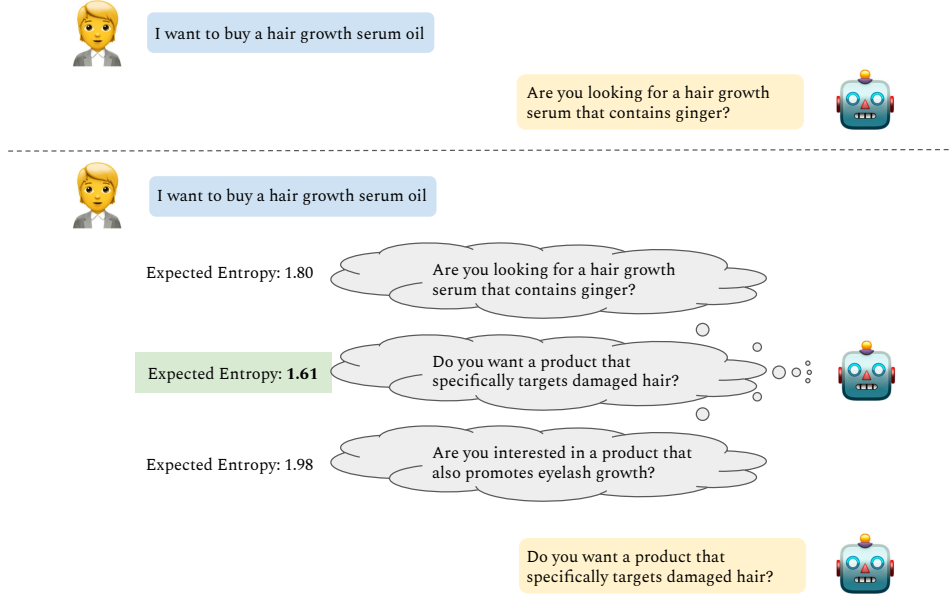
I want to buy a hair growth serum oil

Are you looking for a hair growth serum that contains ginger?

I want to buy a hair growth serum oil

Expected Entropy: 1.80

Are you looking for a hair growth serum that contains ginger?

Expected Entropy: **1.61**

Do you want a product that specifically targets damaged hair?

Expected Entropy: 1.98

Are you interested in a product that also promotes eyelash growth?

Do you want a product that specifically targets damaged hair?